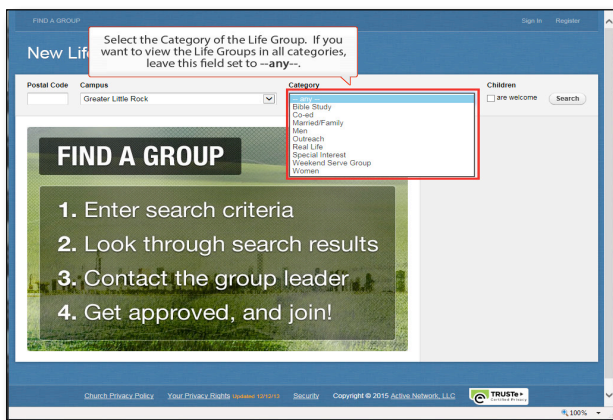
FIND A GROUP

Sign In Register

New Lif

Select the Category of the Life Group. If you want to view the Life Groups in all categories, leave this field set to --any--.

Postal Code

Campus

Greater Little Rock

Category

--any--
Bible Study
Co-ed
Married/Family
Men
Outreach
Real Life
Special Interest
Weekend Serve Group
Women

Children

are welcome

Search

FIND A GROUP

1. Enter search criteria

2. Look through search results

3. Contact the group leader

4. Get approved, and join!

Church Privacy Policy Your Privacy Rights Updated 12/12/13 Security Copyright © 2015 Active Network, LLC

TRUSTe Certified Privacy

100%